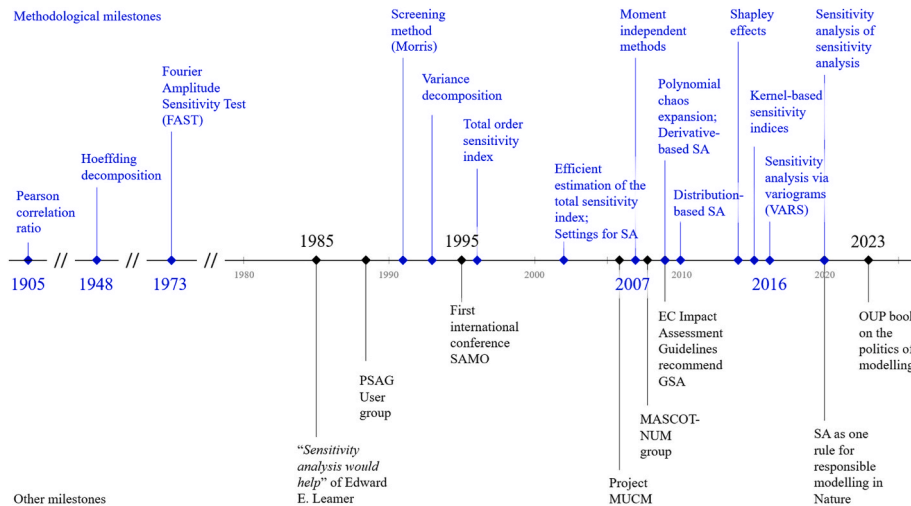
Methodological milestones

Pearson correlation ratio

Hoeffding decomposition

Fourier Amplitude Sensitivity Test (FAST)

Screening method (Morris)

Variance decomposition

Total order sensitivity index

Efficient estimation of the total sensitivity index; Settings for SA

Moment independent methods

Polynomial chaos expansion; Derivative-based SA

Distribution-based SA

Shapley effects

Kernel-based sensitivity indices

Sensitivity analysis via variograms (VARS)

Sensitivity analysis of sensitivity analysis

1905 // 1948 // 1973 // 1980 1985 1990 1995 2000 2007 2010 2016 2020 2023

"*Sensitivity analysis would help*" of Edward E. Leamer

PSAG User group

First international conference SAMO

Project MUCM

MASCOT-NUM group

EC Impact Assessment Guidelines recommend GSA

SA as one rule for responsible modelling in Nature

OUP book on the politics of modelling

Other milestones